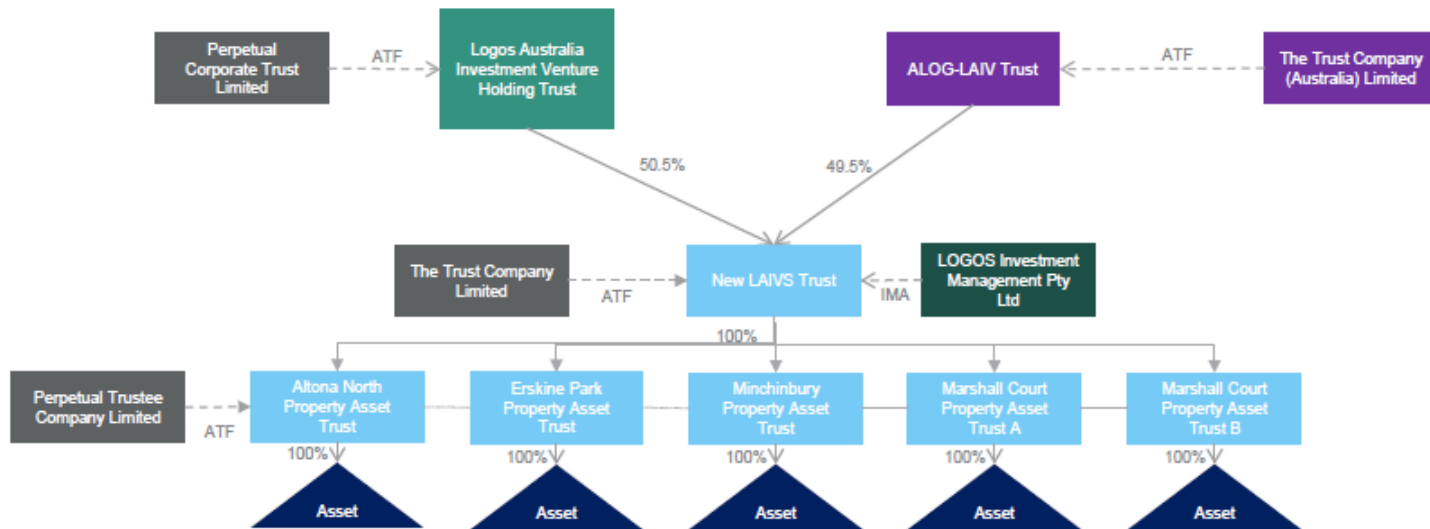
Perpetual Corporate Trust Limited

ATF

Logos Australia Investment Venture Holding Trust

ALOG-LAIV Trust

ATF

The Trust Company (Australia) Limited

50.5%

49.5%

The Trust Company Limited

ATF

New LAIVS Trust

IMA

LOGOS Investment Management Pty Ltd

100%

Perpetual Trustee Company Limited

ATF

Altona North Property Asset Trust

Erskine Park Property Asset Trust

Minchinbury Property Asset Trust

Marshall Court Property Asset Trust A

Marshall Court Property Asset Trust B

100%

100%

100%

100%

100%

Asset

Asset

Asset

Asset

Asset